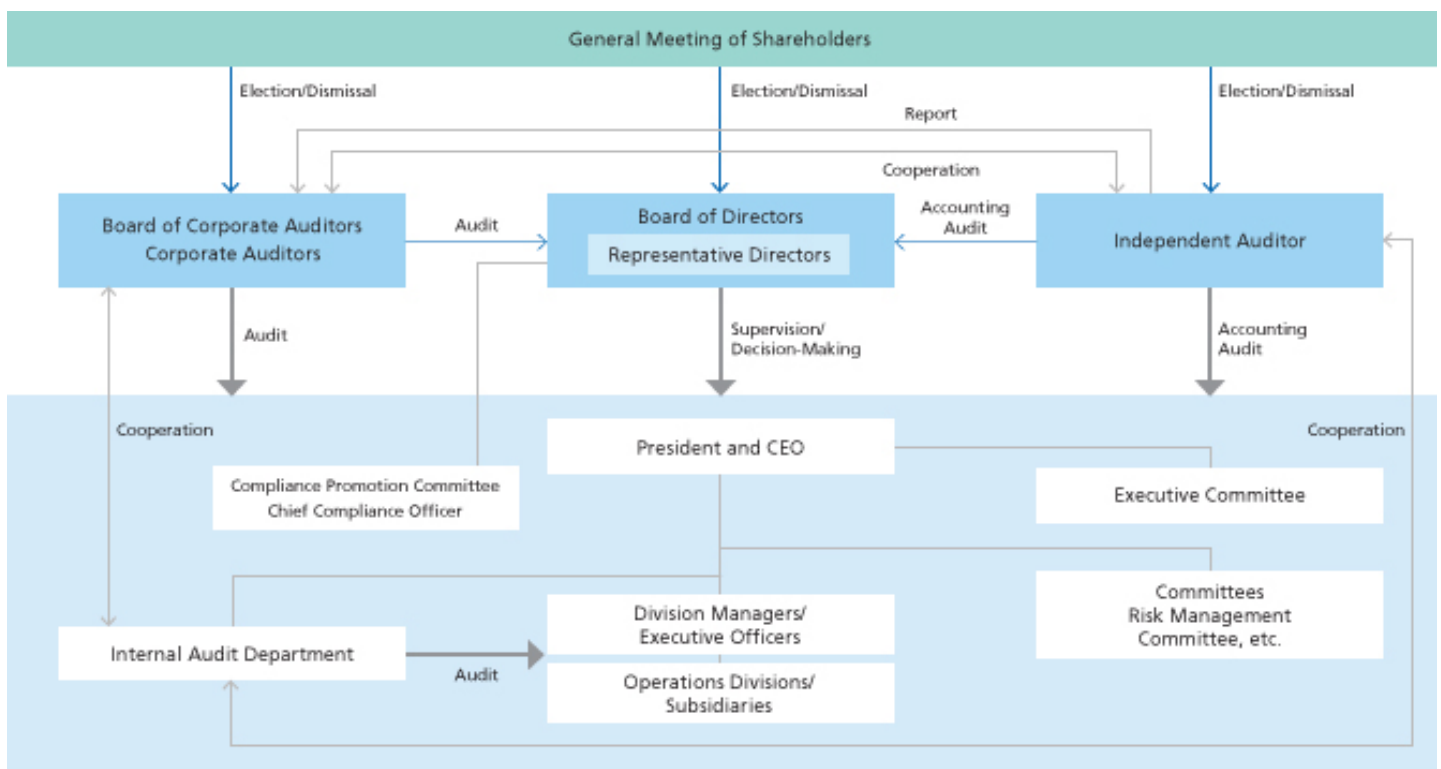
General Meeting of Shareholders

Election/Dismissal

Election/Dismissal

Election/Dismissal

Report

Cooperation

Board of Corporate Auditors
Corporate Auditors

Audit

Board of Directors

Representative Directors

Accounting Audit

Independent Auditor

Audit

Supervision/ Decision-Making

Accounting Audit

Cooperation

President and CEO

Cooperation

Compliance Promotion Committee
Chief Compliance Officer

Executive Committee

Division Managers/ Executive Officers

Committees
Risk Management Committee, etc.

Internal Audit Department

Audit

Operations Divisions/ Subsidiaries